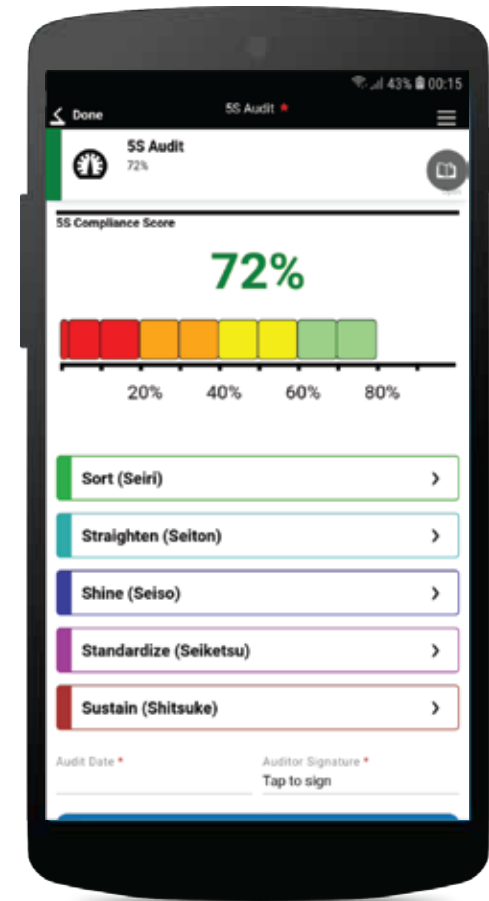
43% 00:15
Done
5S Audit *
5S Audit
72%
5S Compliance Score
72%
20%
40%
60%
80%
Sort (Seiri)
Straighten (Seiton)
Shine (Seiso)
Standardize (Seiketsu)
Sustain (Shitsuke)
Audit Date *
Auditor Signature *
Tap to sign